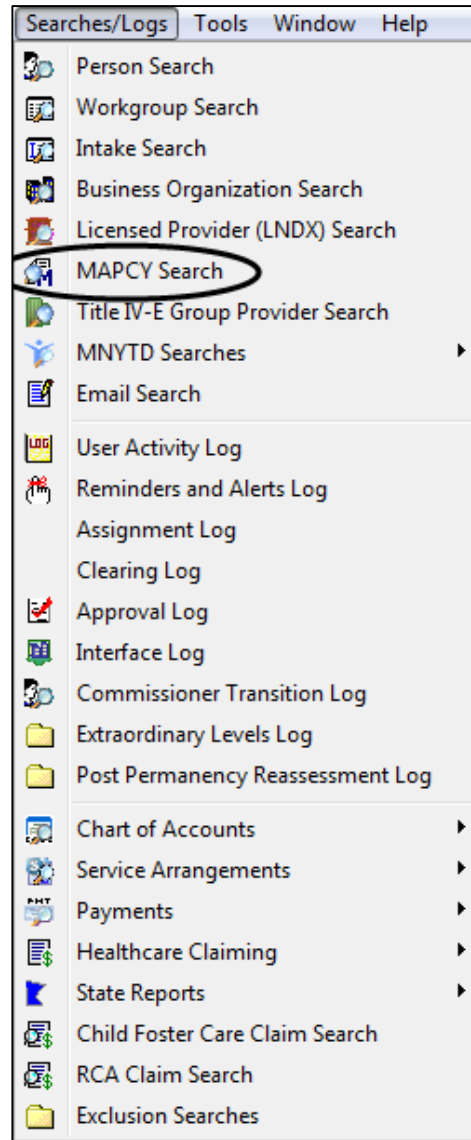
Searches/Logs Tools Window Help

Person Search
Workgroup Search
Intake Search
Business Organization Search
Licensed Provider (LNDX) Search
MAPCY Search
Title IV-E Group Provider Search
MNYTD Searches
Email Search

User Activity Log
Reminders and Alerts Log
Assignment Log
Clearing Log
Approval Log
Interface Log
Commissioner Transition Log
Extraordinary Levels Log
Post Permanency Reassessment Log

Chart of Accounts
Service Arrangements
Payments
Healthcare Claiming
State Reports
Child Foster Care Claim Search
RCA Claim Search
Exclusion Searches